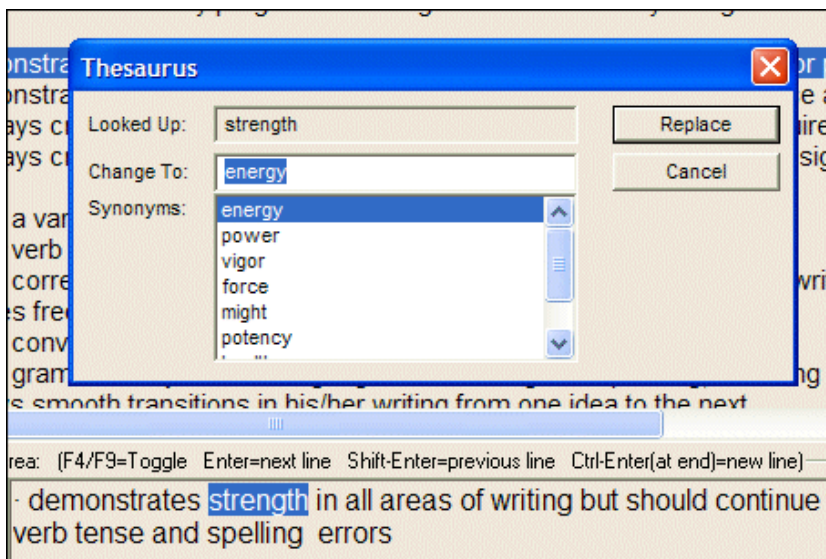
Thesaurus

Looked Up: strength

Change To: energy

Synonyms:
energy
power
vigor
force
might
potency

Replace

Cancel

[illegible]nstra
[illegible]nstra
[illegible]ays c
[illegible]ays c

a var
verb
corre
s free
conv
gram
s smooth transitions in his/her writing from one idea to the next

rea: (F4/F9=Toggle Enter=next line Shift-Enter=previous line Ctrl-Enter(at end)=new line)

- demonstrates strength in all areas of writing but should continue
verb tense and spelling errors